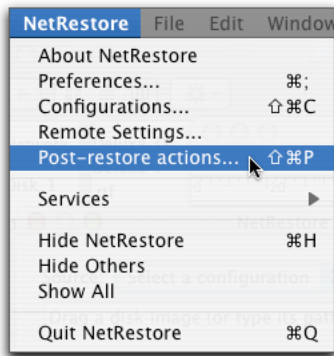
NetRestore File Edit Window

About NetRestore
Preferences... ⌘;
Configurations... ⇧⌘C
Remote Settings...
Post-restore actions... ⇧⌘P

Services ▶

Hide NetRestore ⌘H
Hide Others
Show All

Quit NetRestore ⌘Q